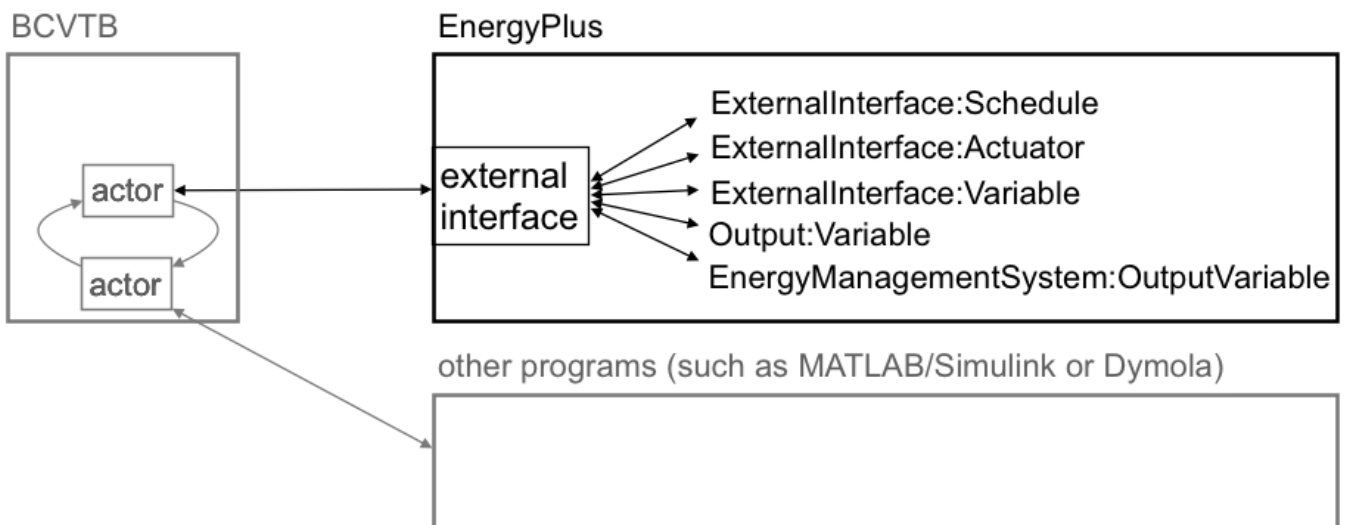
BCVTB

actor

actor

EnergyPlus

external interface

ExternalInterface:Schedule
ExternalInterface:Actuator
ExternalInterface:Variable
Output:Variable
EnergyManagementSystem:OutputVariable

other programs (such as MATLAB/Simulink or Dymola)